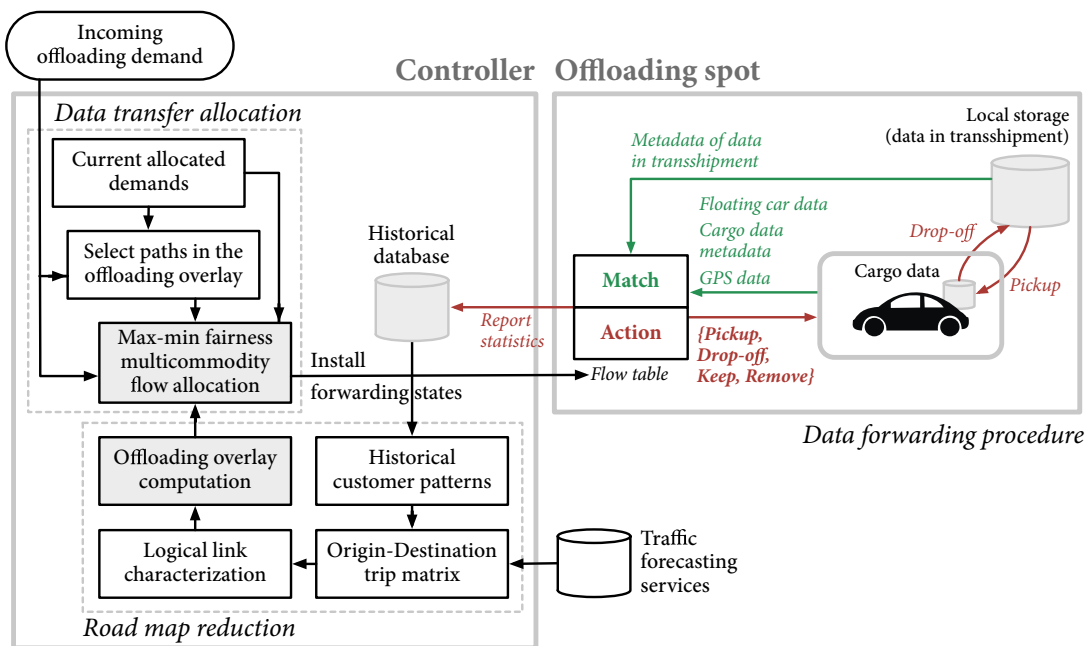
Incoming offloading demand

Controller

Offloading spot

Data transfer allocation

Current allocated demands

Select paths in the offloading overlay

Max-min fairness multicommodity flow allocation

Install forwarding states

Historical database

Report statistics

Metadata of data in transshipment

Local storage (data in transshipment)

Floating car data

Cargo data metadata

GPS data

Drop-off

Pickup

Cargo data

Match

Action

{Pickup, Drop-off, Keep, Remove}

Flow table

Data forwarding procedure

Offloading overlay computation

Historical customer patterns

Logical link characterization

Origin-Destination trip matrix

Traffic forecasting services

Road map reduction